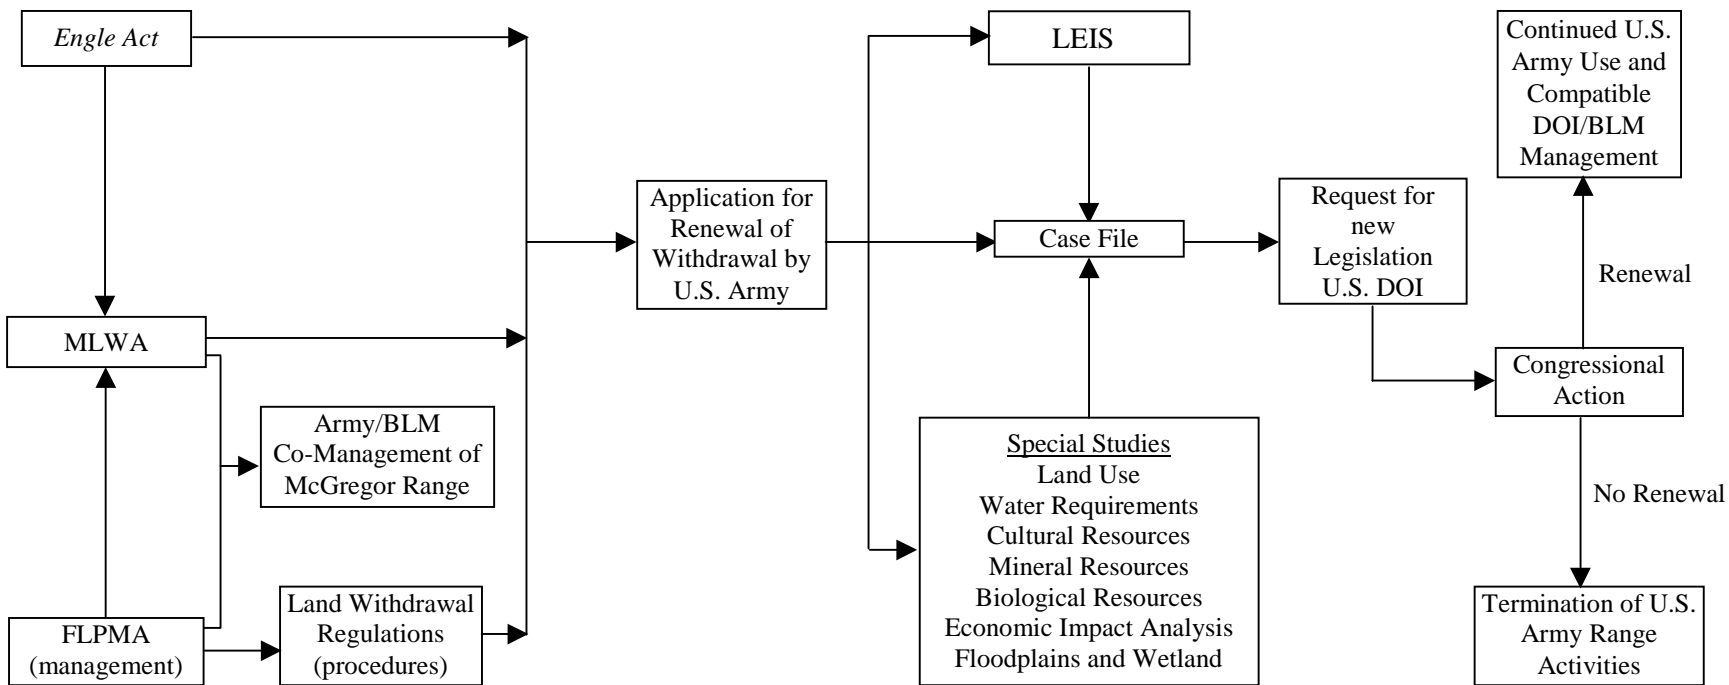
*Engle Act*

MLWA

Army/BLM Co-Management of McGregor Range

FLPMA (management)

Land Withdrawal Regulations (procedures)

Application for Renewal of Withdrawal by U.S. Army

LEIS

Case File

Special Studies
Land Use
Water Requirements
Cultural Resources
Mineral Resources
Biological Resources
Economic Impact Analysis
Floodplains and Wetland

Request for new Legislation U.S. DOI

Continued U.S. Army Use and Compatible DOI/BLM Management

Renewal

Congressional Action

No Renewal

Termination of U.S. Army Range Activities